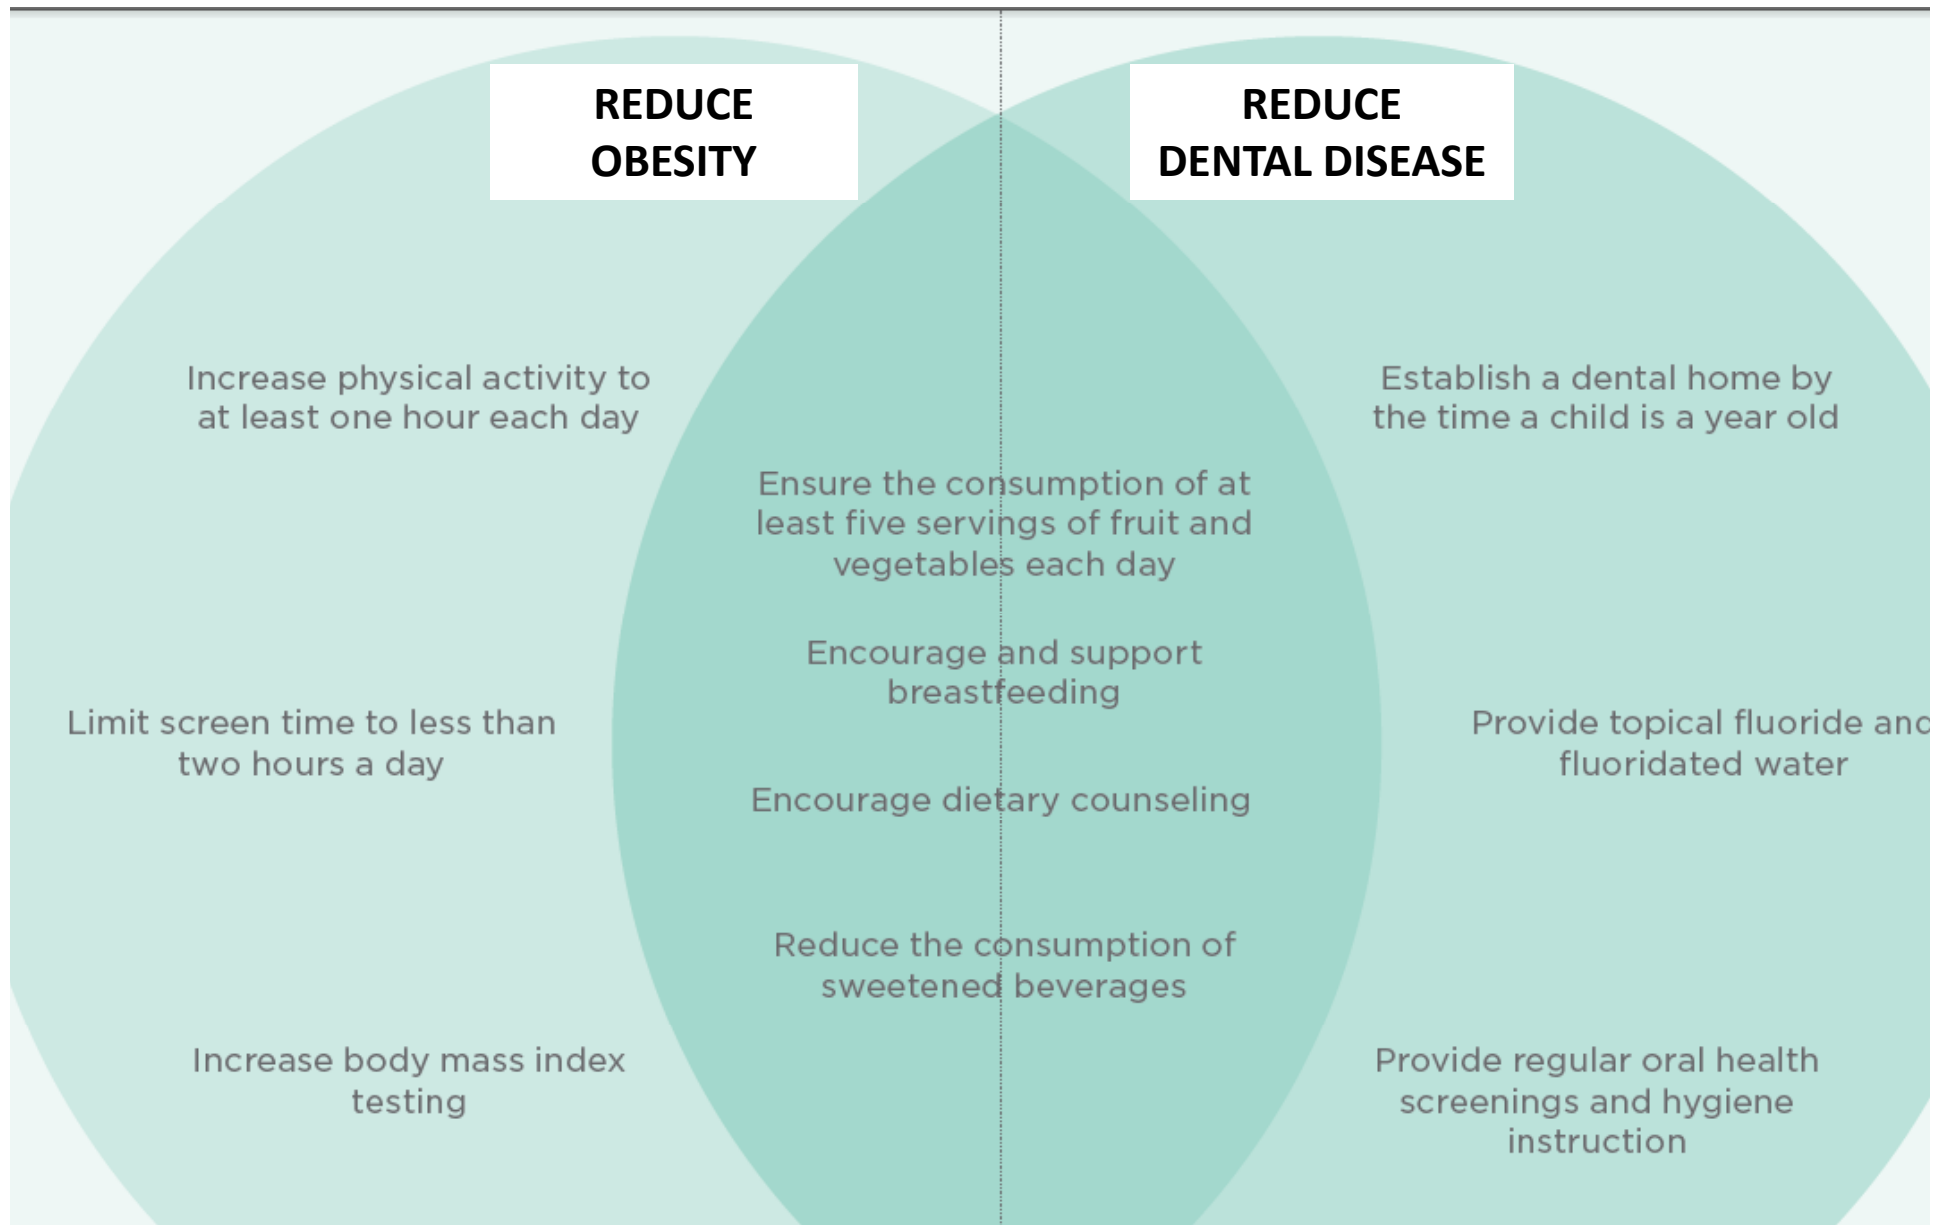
REDUCE OBESITY

REDUCE DENTAL DISEASE

Increase physical activity to at least one hour each day

Establish a dental home by the time a child is a year old

Ensure the consumption of at least five servings of fruit and vegetables each day

Encourage and support breastfeeding

Limit screen time to less than two hours a day

Provide topical fluoride and fluoridated water

Encourage dietary counseling

Reduce the consumption of sweetened beverages

Increase body mass index testing

Provide regular oral health screenings and hygiene instruction